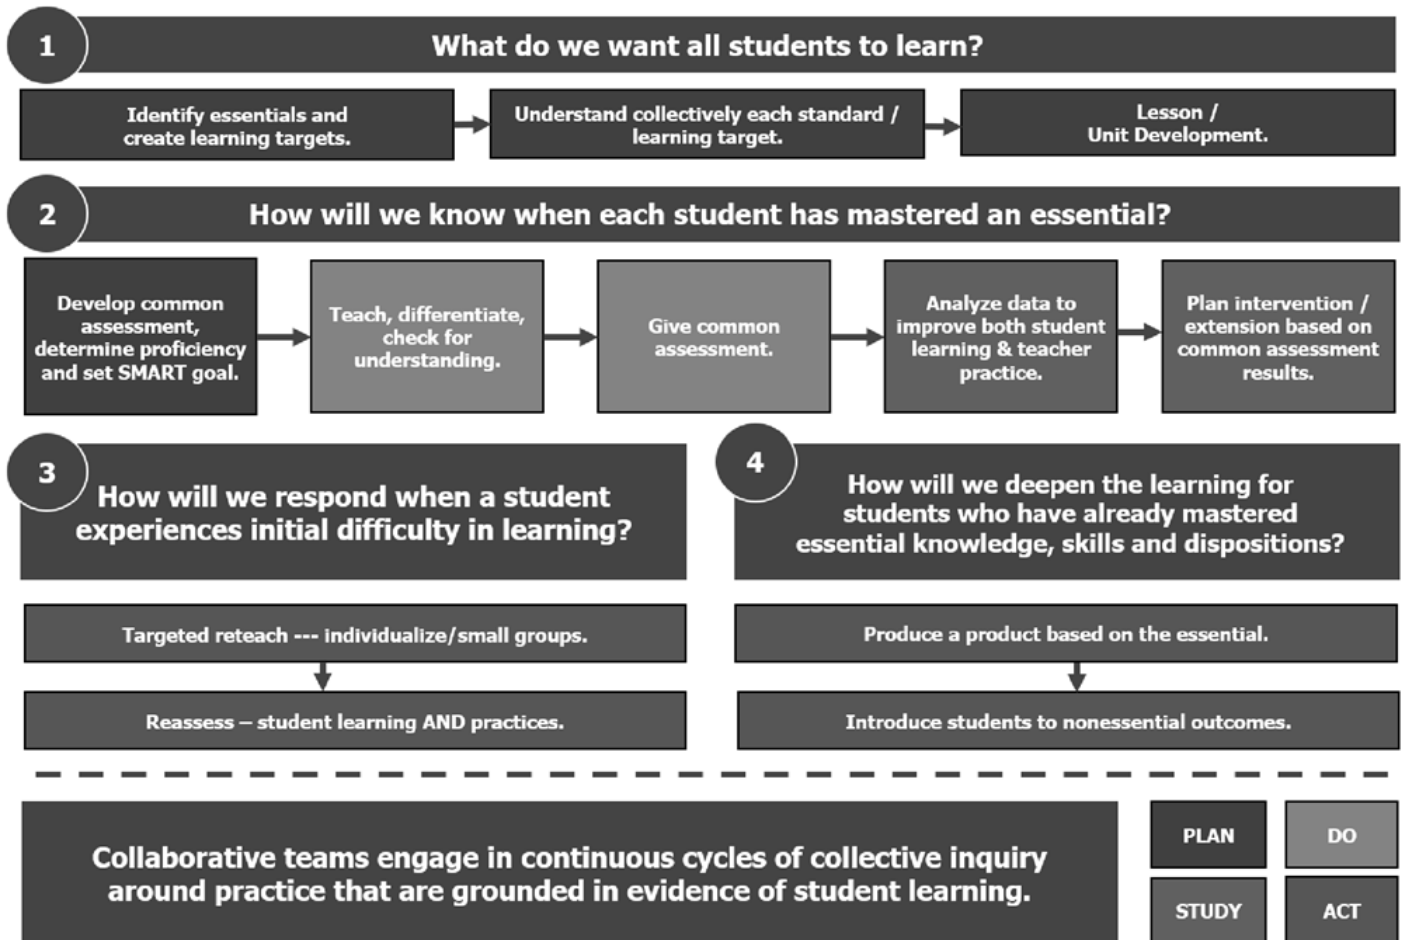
1

What do we want all students to learn?

Identify essentials and create learning targets.

Understand collectively each standard / learning target.

Lesson / Unit Development.

2

How will we know when each student has mastered an essential?

Develop common assessment, determine proficiency and set SMART goal.

Teach, differentiate, check for understanding.

Give common assessment.

Analyze data to improve both student learning & teacher practice.

Plan intervention / extension based on common assessment results.

3

How will we respond when a student experiences initial difficulty in learning?

4

How will we deepen the learning for students who have already mastered essential knowledge, skills and dispositions?

Targeted reteach --- individualize/small groups.

Reassess – student learning AND practices.

Produce a product based on the essential.

Introduce students to nonessential outcomes.

Collaborative teams engage in continuous cycles of collective inquiry around practice that are grounded in evidence of student learning.

PLAN

DO

STUDY

ACT